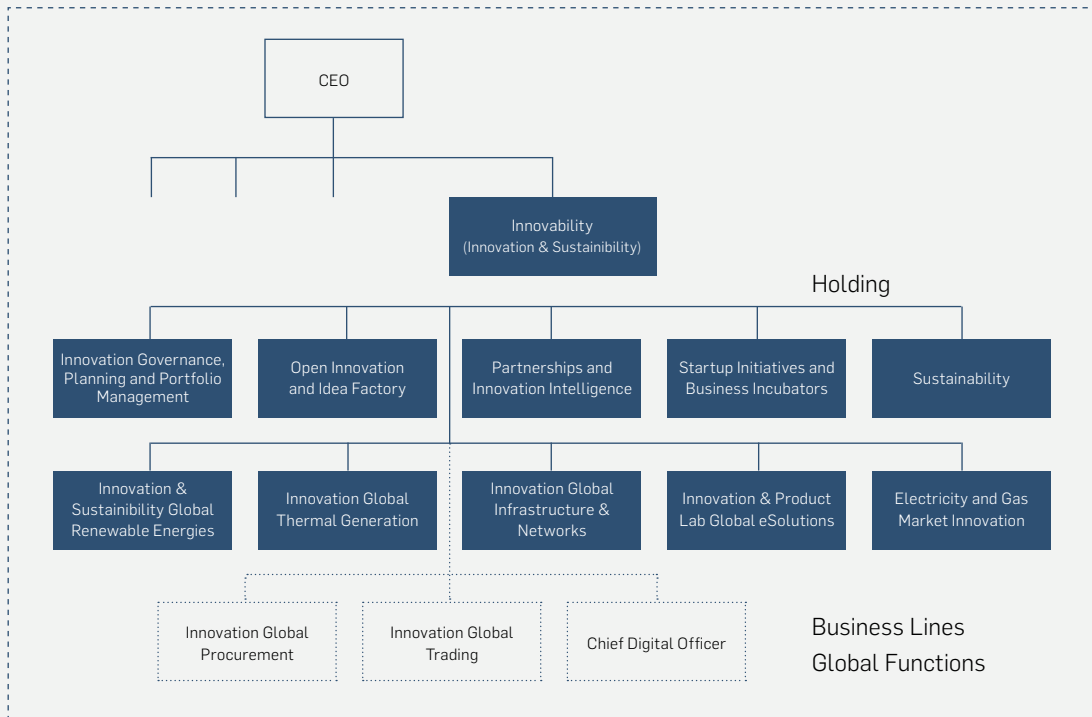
CEO

Innovability
(Innovation & Sustainibility)

Holding

Innovation Governance, Planning and Portfolio Management

Open Innovation and Idea Factory

Partnerships and Innovation Intelligence

Startup Initiatives and Business Incubators

Sustainability

Innovation & Sustainibility Global Renewable Energies

Innovation Global Thermal Generation

Innovation Global Infrastructure & Networks

Innovation & Product Lab Global eSolutions

Electricity and Gas Market Innovation

Innovation Global Procurement

Innovation Global Trading

Chief Digital Officer

Business Lines
Global Functions